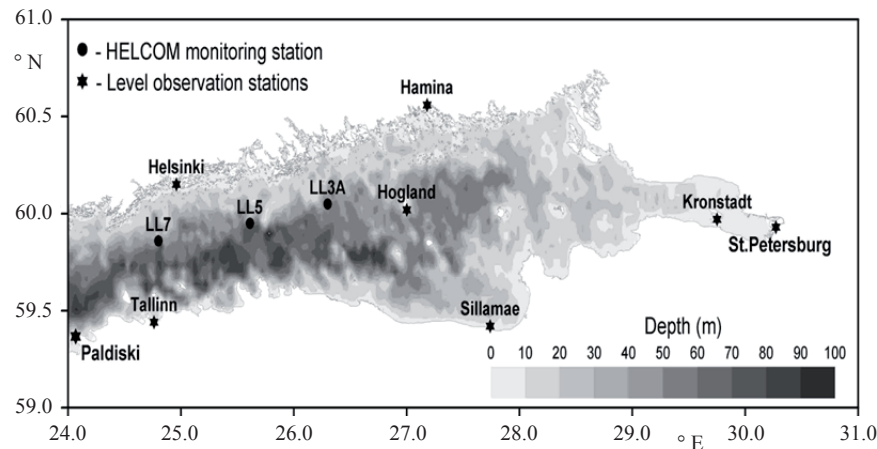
61.0
° N
● - HELCOM monitoring station
✱ - Level observation stations
Hamina
60.5
Helsinki
LL3A
Hogland
60.0
LL5
LL7
Kronstadt
St.Petersburg
59.5
Tallinn
Sillamae
Paldiski
Depth (m)
0 10 20 30 40 50 60 70 80 90 100
59.0
24.0 25.0 26.0 27.0 28.0 29.0 30.0 31.0
° E